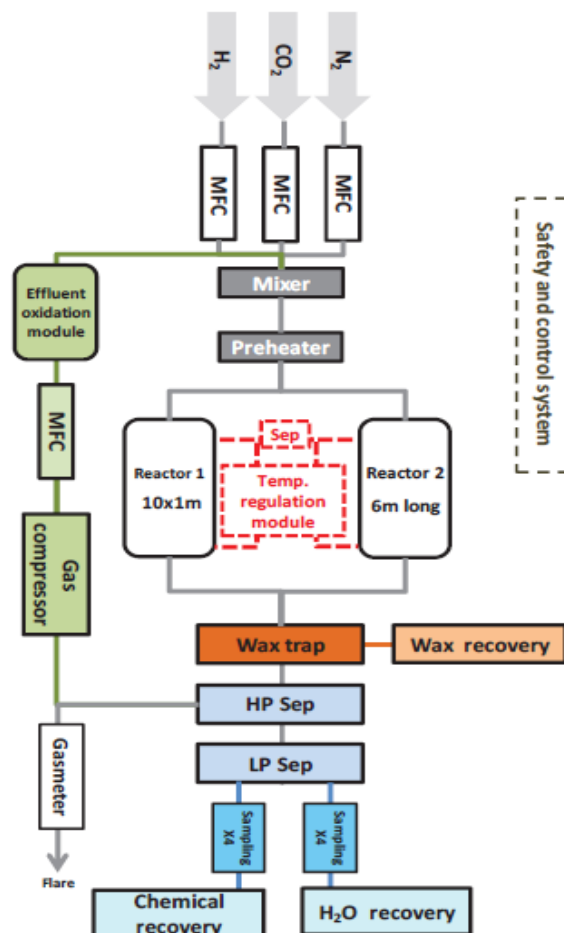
$H_2$
$CO_2$
$N_2$

MFC
MFC
MFC

Safety and control system

Effluent oxidation module

Mixer

Preheater

MFC

Sep

Reactor 1
10x1m

Temp. regulation module

Reactor 2
6m long

Gas compressor

Wax trap

Wax recovery

HP Sep

Gasmeter

LP Sep

Sampling X4

Sampling X4

Flare

Chemical recovery

$H_2O$ recovery